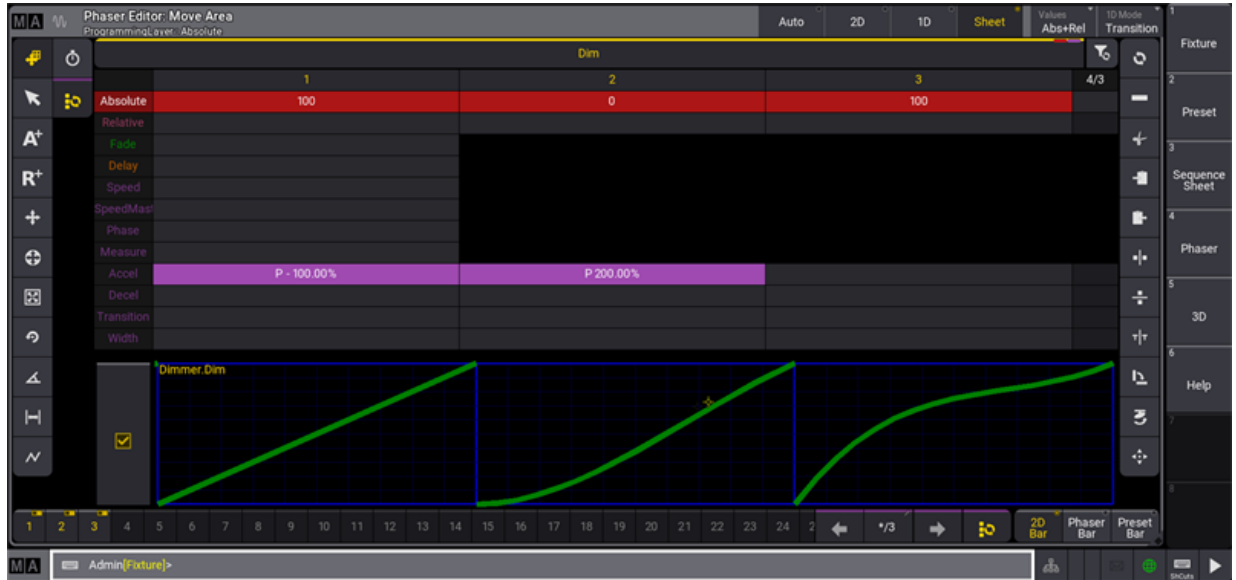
MA
Phaser Editor: Move Area
ProgrammingLayer: Absolute
Auto 2D 1D Sheet
Values Abs+Rel
1D Mode Transition
Dim
1 2 3 4/3
Absolute 100 0 100
Relative
Fade
Delay
Speed
SpeedMast
Phase
Measure
Accel P - 100.00% P 200.00%
Decel
Transition
Width
Dimmer.Dim
1 2 3 4 5 6 7 8 9 10 11 12 13 14 15 16 17 18 19 20 21 22 23 24 2
*/3
2D Bar
Phaser Bar
Preset Bar
1 Fixture
2 Preset
3 Sequence Sheet
4 Phaser
5 3D
6 Help
7
8
MA
Admin[Fixture]>
ShCuts